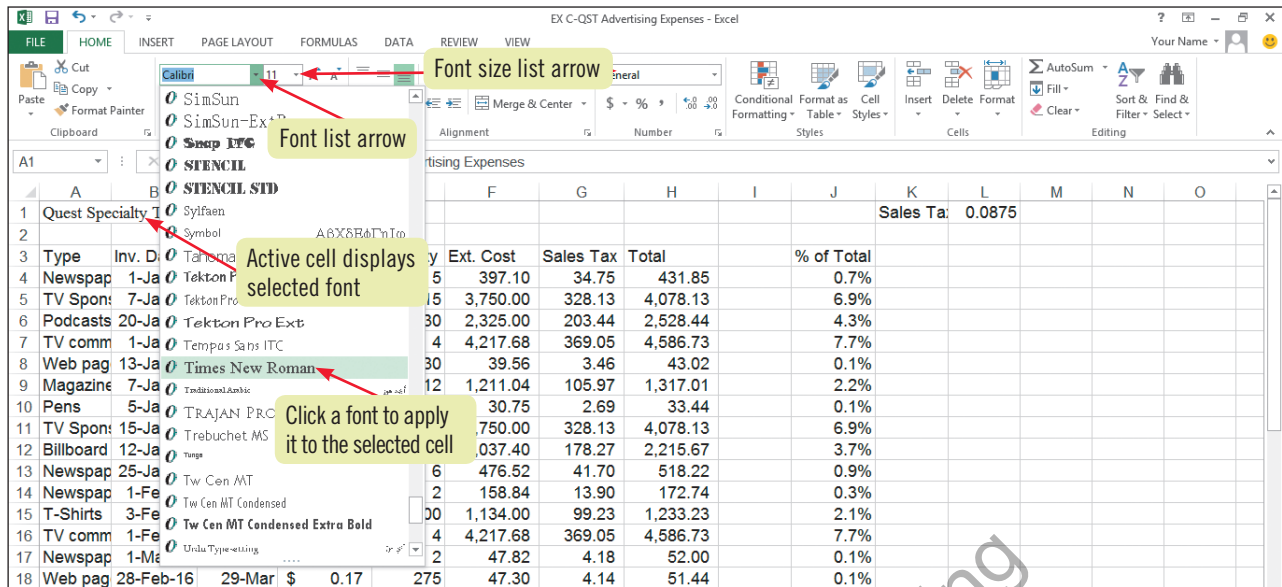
EX C-QST Advertising Expenses - Excel

? – ×

FILE HOME INSERT PAGE LAYOUT FORMULAS DATA REVIEW VIEW

Your Name

Cut
Copy
Paste
Format Painter
Clipboard

Calibri 11

Font size list arrow

General

Merge & Center

$ % ,

Alignment

Number

Conditional Formatting
Format as Table
Cell Styles
Styles

Insert Delete Format
Cells

AutoSum
Fill
Clear
Sort & Filter
Find & Select
Editing

A1

rtising Expenses

SimSun
SimSun-ExtB
Snap ITC
STENCIL
STENCIL STD
Sylfaen
Symbol
Tahoma
Tekton Pro
Tekton Pro
Tekton Pro Ext
Tempus Sans ITC
Times New Roman
Traditional Arabic
TRAJAN PRO
Trebuchet MS
Tunga
Tw Cen MT
Tw Cen MT Condensed
Tw Cen MT Condensed Extra Bold
Urdu Typesetting

Font list arrow

Active cell displays selected font

Click a font to apply it to the selected cell

| | A | B | | | E | F | G | H | I | J | K | L | M | N | O |
|---|---|---|---|---|---|---|---|---|---|---|---|---|---|---|---|
| 1 | Quest Specialty T | | | | | | | | | | Sales Ta: | 0.0875 | | | |
| 2 | | | | | | | | | | | | | | | |
| 3 | Type | Inv. D | | | y | Ext. Cost | Sales Tax | Total | | % of Total | | | | | |
| 4 | Newspap | 1-Ja | | | 5 | 397.10 | 34.75 | 431.85 | | 0.7% | | | | | |
| 5 | TV Spons | 7-Ja | | | 15 | 3,750.00 | 328.13 | 4,078.13 | | 6.9% | | | | | |
| 6 | Podcasts | 20-Ja | | | 30 | 2,325.00 | 203.44 | 2,528.44 | | 4.3% | | | | | |
| 7 | TV comm | 1-Ja | | | 4 | 4,217.68 | 369.05 | 4,586.73 | | 7.7% | | | | | |
| 8 | Web pag | 13-Ja | | | 30 | 39.56 | 3.46 | 43.02 | | 0.1% | | | | | |
| 9 | Magazine | 7-Ja | | | 12 | 1,211.04 | 105.97 | 1,317.01 | | 2.2% | | | | | |
| 10 | Pens | 5-Ja | | | | 30.75 | 2.69 | 33.44 | | 0.1% | | | | | |
| 11 | TV Spons | 15-Ja | | | | ,750.00 | 328.13 | 4,078.13 | | 6.9% | | | | | |
| 12 | Billboard | 12-Ja | | | | ,037.40 | 178.27 | 2,215.67 | | 3.7% | | | | | |
| 13 | Newspap | 25-Ja | | | 6 | 476.52 | 41.70 | 518.22 | | 0.9% | | | | | |
| 14 | Newspap | 1-Fe | | | 2 | 158.84 | 13.90 | 172.74 | | 0.3% | | | | | |
| 15 | T-Shirts | 3-Fe | | | 00 | 1,134.00 | 99.23 | 1,233.23 | | 2.1% | | | | | |
| 16 | TV comm | 1-Fe | | | 4 | 4,217.68 | 369.05 | 4,586.73 | | 7.7% | | | | | |
| 17 | Newspap | 1-Ma | | | 2 | 47.82 | 4.18 | 52.00 | | 0.1% | | | | | |
| 18 | Web pag | 28-Feb-16 | 29-Mar | $ 0.17 | 275 | 47.30 | 4.14 | 51.44 | | 0.1% | | | | | |